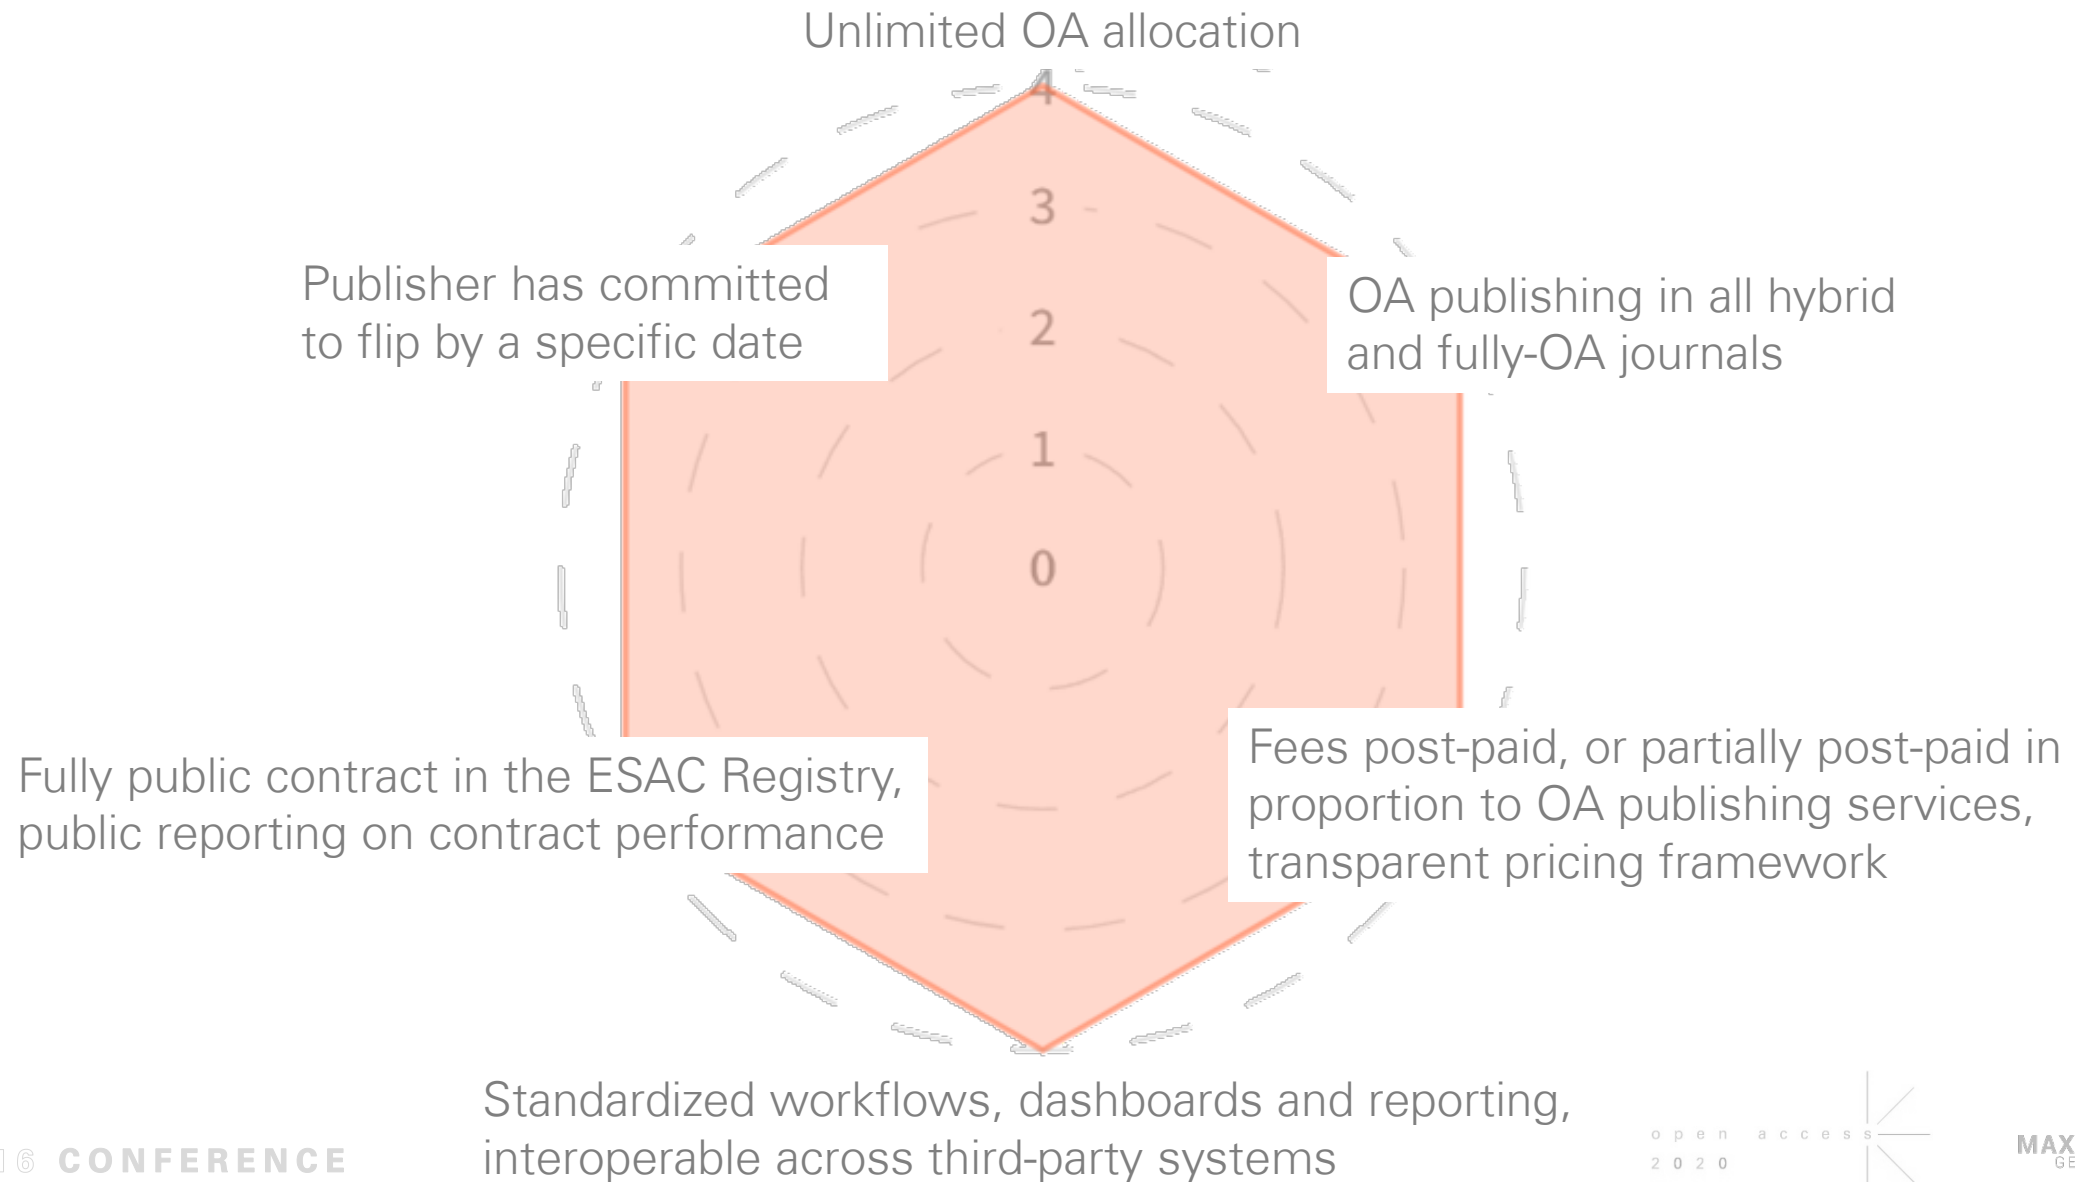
Unlimited OA allocation

4
3
2
1
0

Publisher has committed to flip by a specific date

OA publishing in all hybrid and fully-OA journals

Fully public contract in the ESAC Registry, public reporting on contract performance

Fees post-paid, or partially post-paid in proportion to OA publishing services, transparent pricing framework

Standardized workflows, dashboards and reporting, interoperable across third-party systems

16 CONFERENCE

open access 2020

MAX
GE